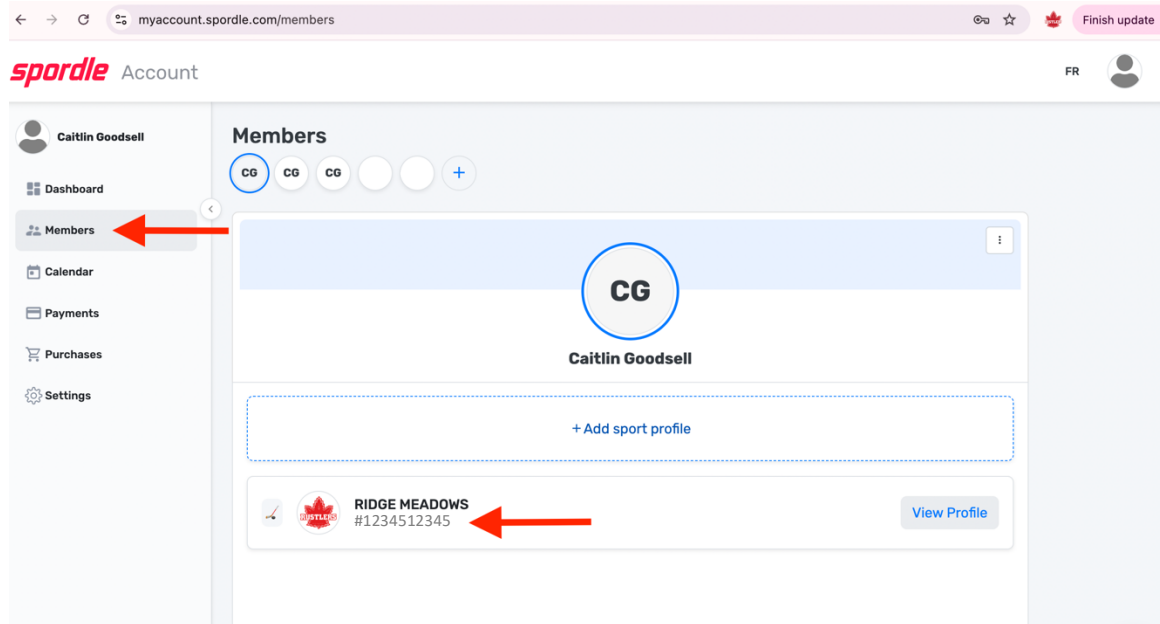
myaccount.spordle.com/members

Finish update

spordle Account

FR

Caitlin Goodsell

Dashboard

Members

Calendar

Payments

Purchases

Settings

Members

CG CG CG +

CG

Caitlin Goodsell

+ Add sport profile

RUSTLERS

RIDGE MEADOWS
#1234512345

View Profile